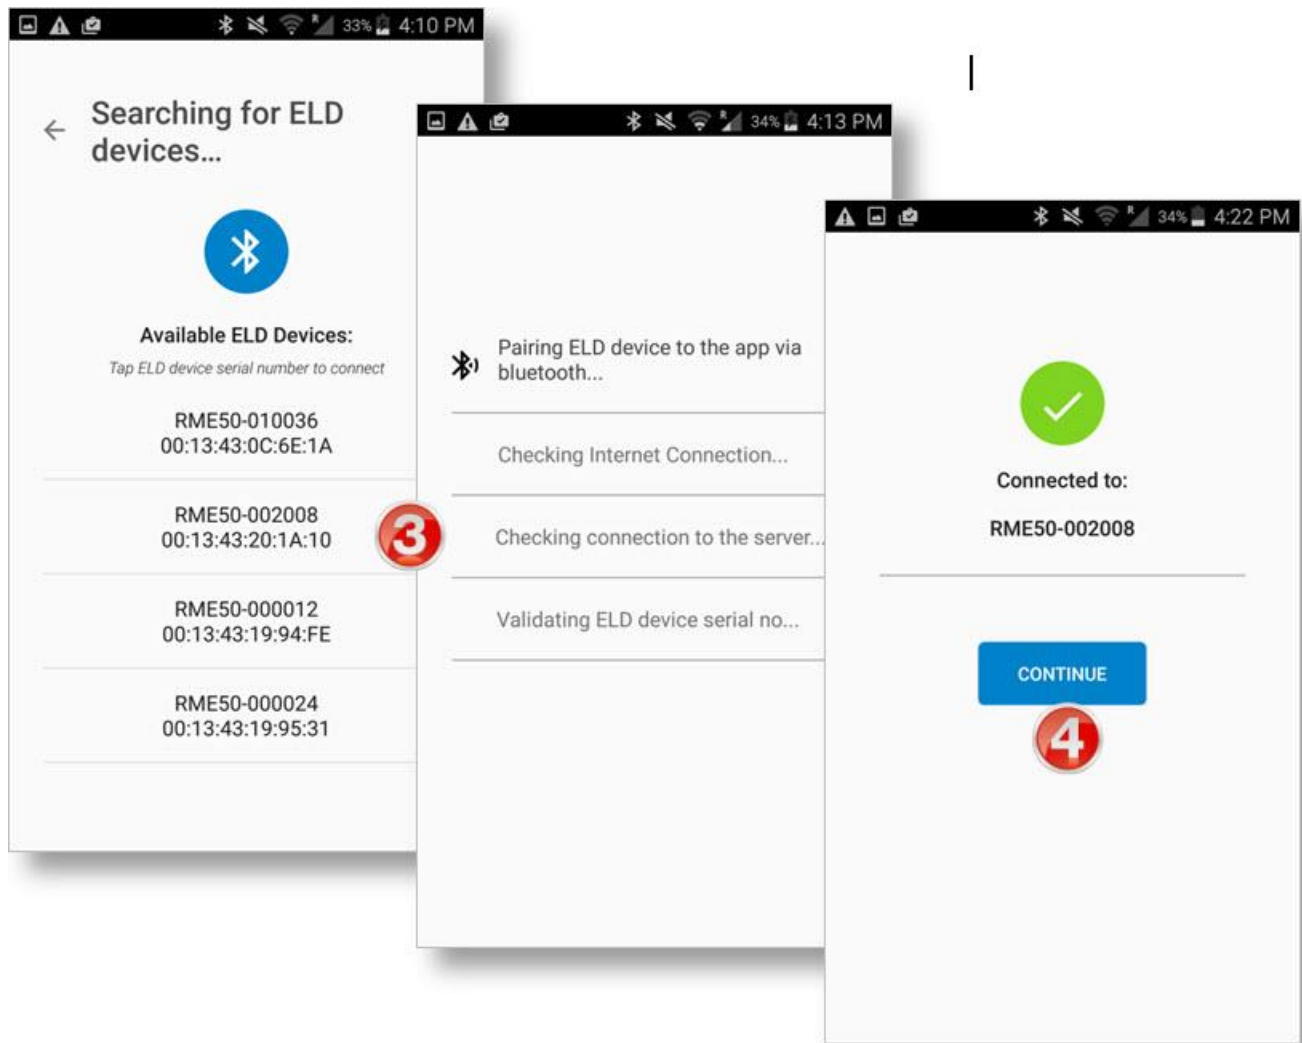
33% 4:10 PM

Searching for ELD devices...

Available ELD Devices:

Tap ELD device serial number to connect

RME50-010036
00:13:43:0C:6E:1A

RME50-002008
00:13:43:20:1A:10

RME50-000012
00:13:43:19:94:FE

RME50-000024
00:13:43:19:95:31

3

34% 4:13 PM

Pairing ELD device to the app via bluetooth...

Checking Internet Connection...

Checking connection to the server...

Validating ELD device serial no...

34% 4:22 PM

Connected to:

RME50-002008

CONTINUE

4